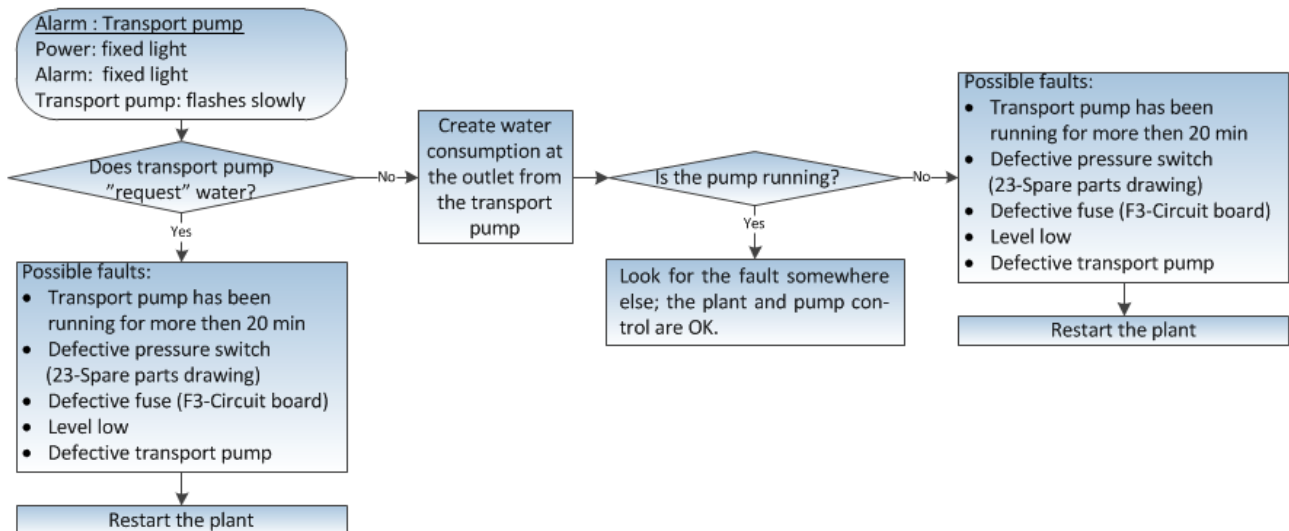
Alarm : Transport pump
Power: fixed light
Alarm: fixed light
Transport pump: flashes slowly

Does transport pump ”request” water?

No

Yes

Possible faults:
- Transport pump has been running for more then 20 min
- Defective pressure switch (23-Spare parts drawing)
- Defective fuse (F3-Circuit board)
- Level low
- Defective transport pump

Restart the plant

Create water consumption at the outlet from the transport pump

Is the pump running?

Yes

Look for the fault somewhere else; the plant and pump control are OK.

No

Possible faults:
- Transport pump has been running for more then 20 min
- Defective pressure switch (23-Spare parts drawing)
- Defective fuse (F3-Circuit board)
- Level low
- Defective transport pump

Restart the plant